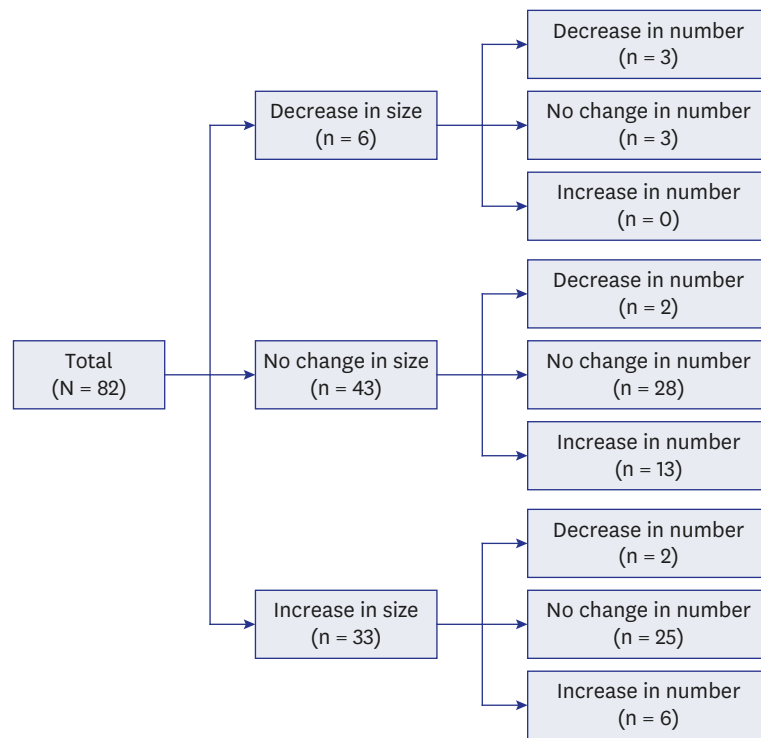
Total
(N = 82)

Decrease in size
(n = 6)

Decrease in number
(n = 3)

No change in number
(n = 3)

Increase in number
(n = 0)

No change in size
(n = 43)

Decrease in number
(n = 2)

No change in number
(n = 28)

Increase in number
(n = 13)

Increase in size
(n = 33)

Decrease in number
(n = 2)

No change in number
(n = 25)

Increase in number
(n = 6)